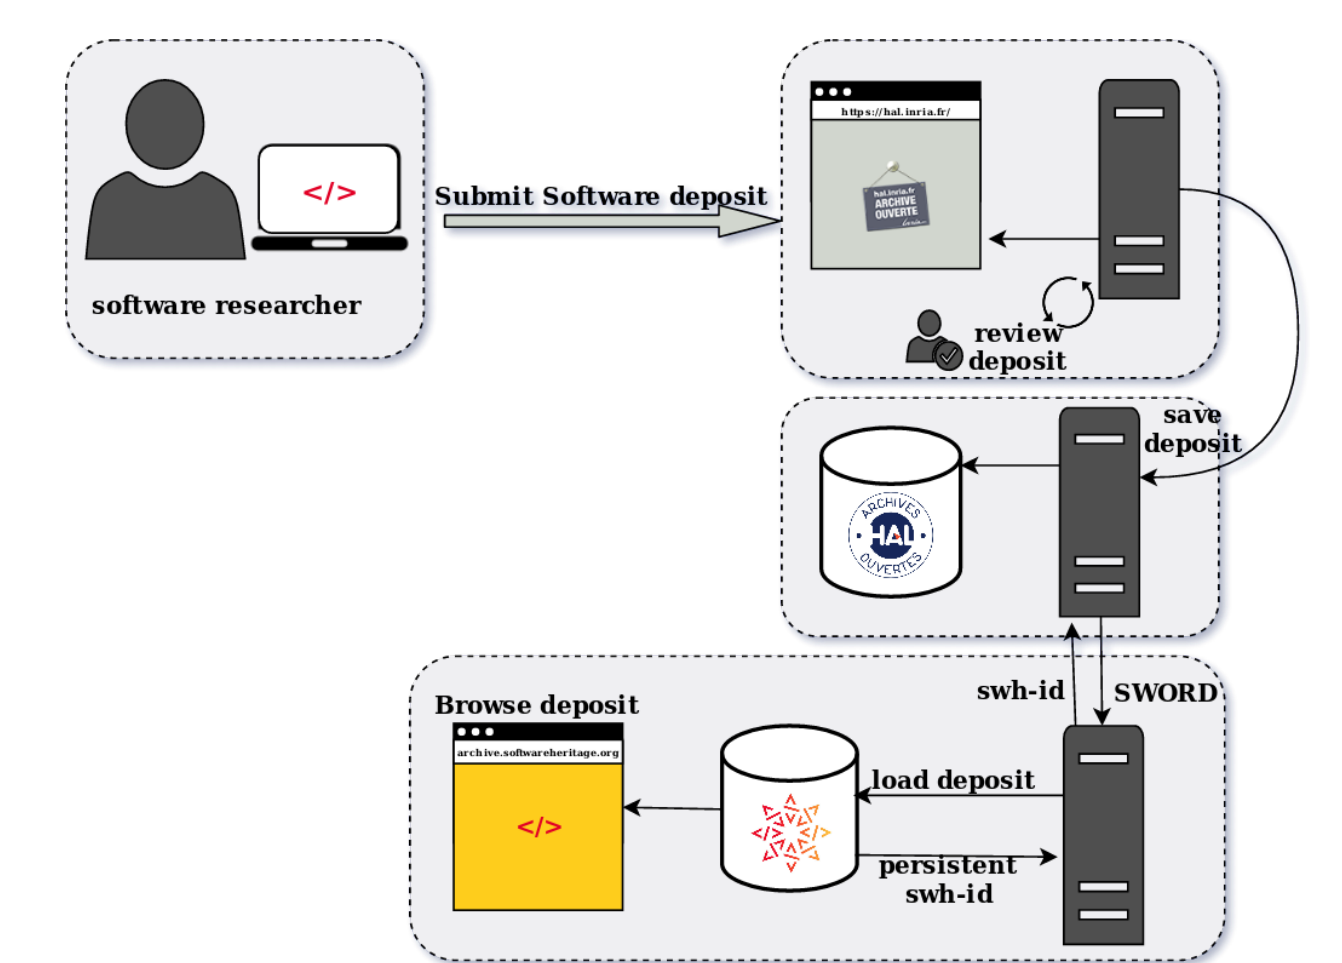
</>

software researcher

Submit Software deposit

https://hal.inria.fr/

hal.inria.fr
ARCHIVE
OUVERTE

review
deposit

save
deposit

ARCHIVES
HAL
OUVERTES

swh-id

SWORD

Browse deposit

archive.softwareheritage.org

</>

load deposit

persistent
swh-id